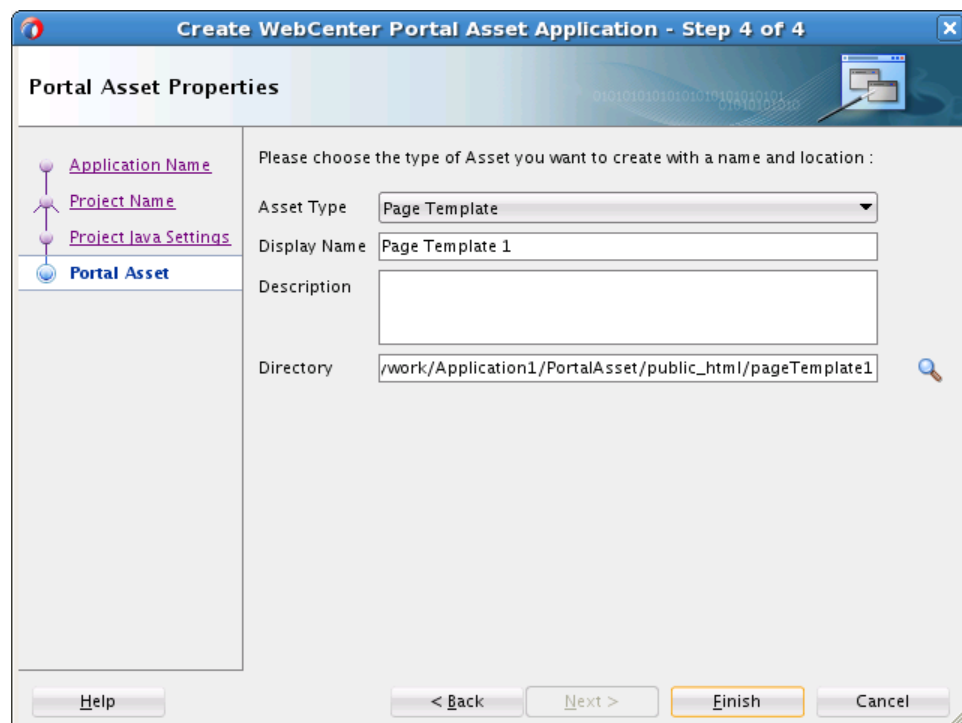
Create WebCenter Portal Asset Application - Step 4 of 4

Portal Asset Properties

Application Name
Project Name
Project Java Settings
Portal Asset

Please choose the type of Asset you want to create with a name and location :

Asset Type: Page Template
Display Name: Page Template 1
Description
Directory: /work/Application1/PortalAsset/public_html/pageTemplate1

Help
< Back
Next >
Finish
Cancel